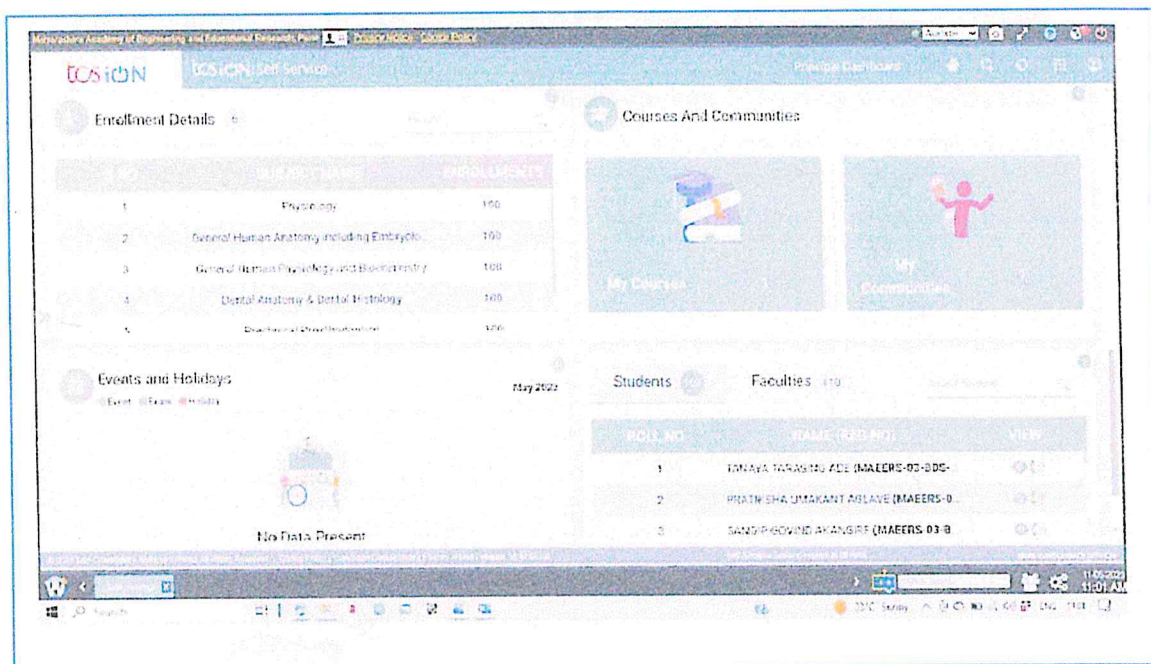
Maharashtra Academy of Engineering and Educational Research Pune | Privacy Notice | Cookie Policy

TCS iON   TCS iON Self Service   Principal Dashboard

Enrollment Details

| S.NO | SUBJECT NAME | ENROLLMENTS |
|---|---|---|
| 1 | Physiology | 100 |
| 2 | General Human Anatomy including Embryolo... | 100 |
| 3 | General Human Physiology and Biochemistry | 100 |
| 4 | Dental Anatomy & Dental Histology | 100 |
| 5 | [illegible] | 100 |

Courses And Communities

My Courses

My Communities

Events and Holidays   May 2022

Event Exam Holiday

No Data Present

Students   Faculties

| ROLL NO | NAME (REG NO) | VIEW |
|---|---|---|
| 1 | TANAYA TARASING ADE (MAEERS-03-BDS- | |
| 2 | PRATIKSHA UMAKANT AGLAVE (MAEERS-0... | |
| 3 | SANDIP GOVIND AKANGIRE (MAEERS-03-B | |

Search

22°C Sunny   ENG   11:01 AM